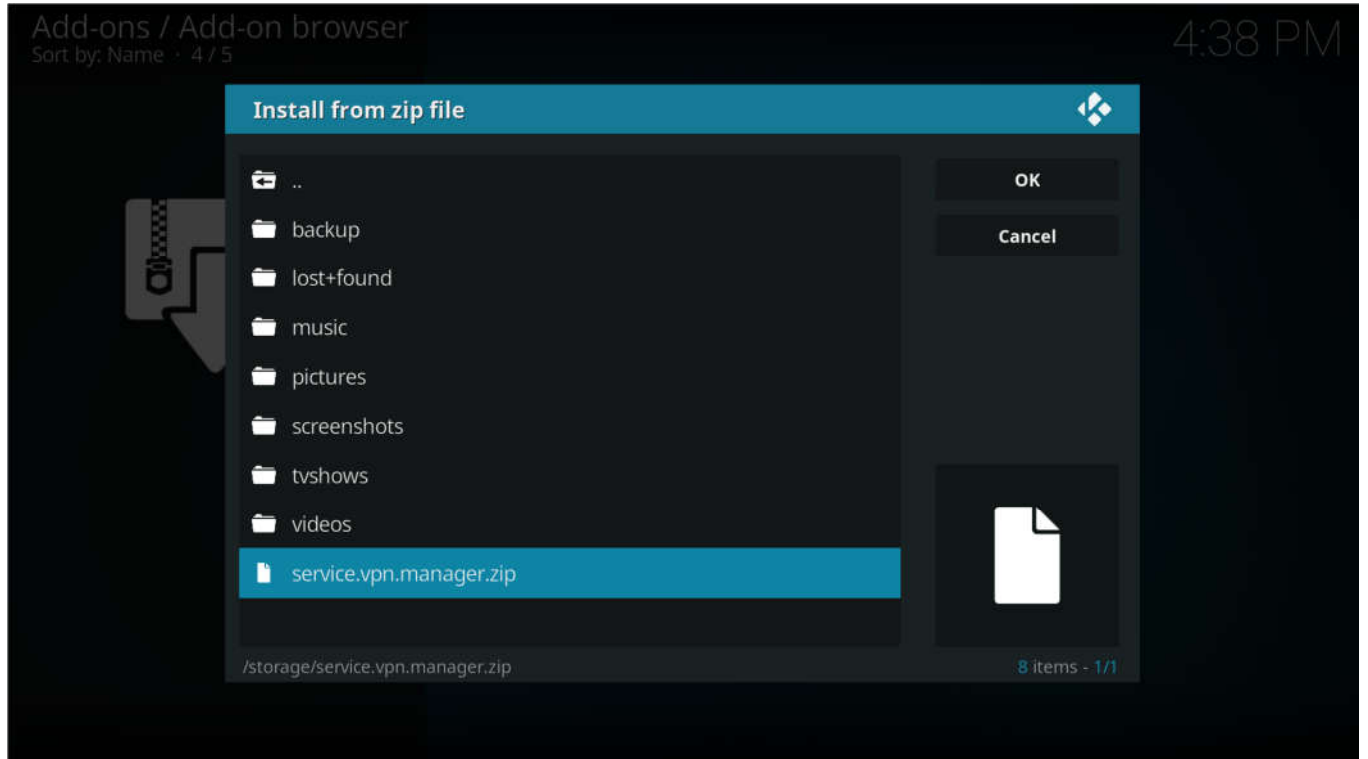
Add-ons / Add-on browser
Sort by: Name · 4 / 5

4:38 PM

Install from zip file

..
backup
lost+found
music
pictures
screenshots
tvshows
videos
service.vpn.manager.zip

OK
Cancel

/storage/service.vpn.manager.zip

8 items - 1/1